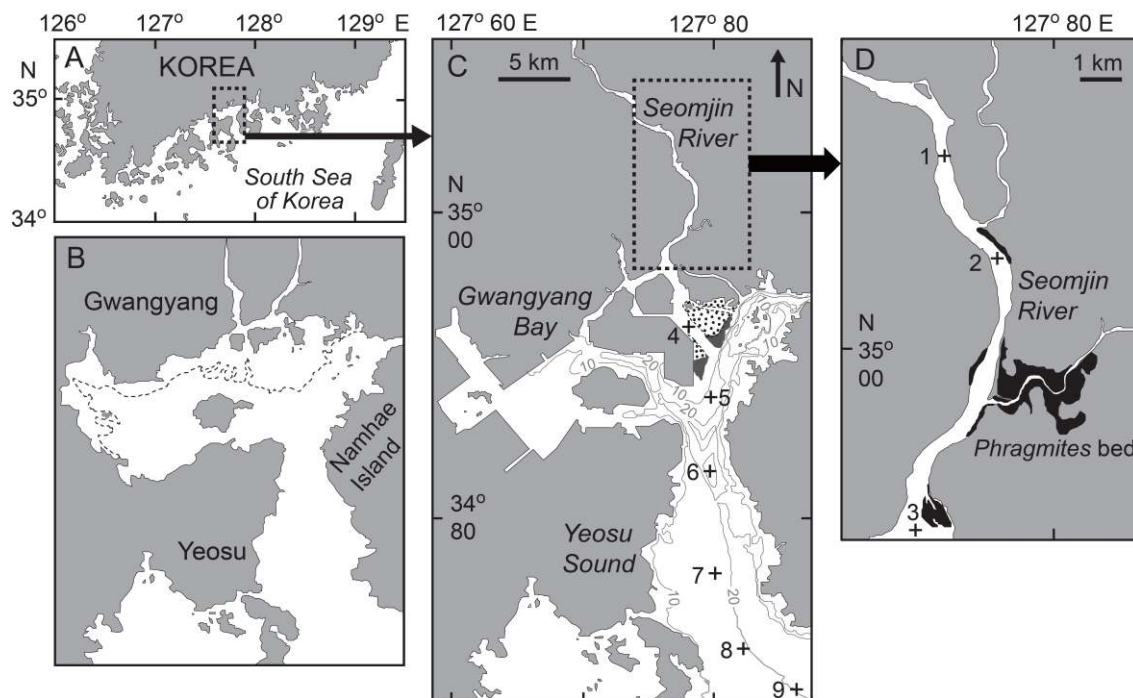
126° 127° 128° 129° E
N
35°
34°
A
KOREA
South Sea of Korea

B
Gwangyang
Yeosu
Namhae Island

127° 60 E 127° 80
C
5 km
N
Seomjin River
N
35°
00
Gwangyang Bay
4
10
20
10
20
5
6
34°
80
Yeosu Sound
7
10
20
8
9

127° 80 E
D
1 km
1
2
Seomjin River
N
35°
00
Phragmites bed
3